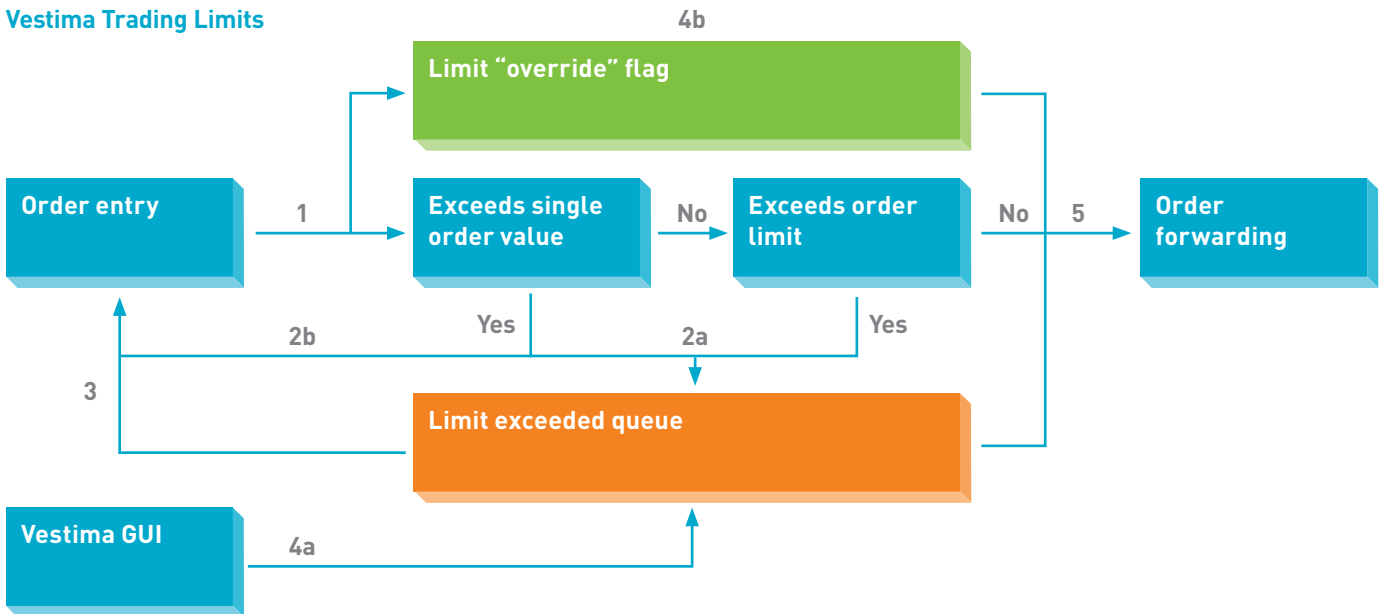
Vestima Trading Limits

4b

Limit “override” flag

Order entry

1

Exceeds single order value

No

Exceeds order limit

No

5

Order forwarding

Yes

2b

2a

Yes

3

Limit exceeded queue

Vestima GUI

4a